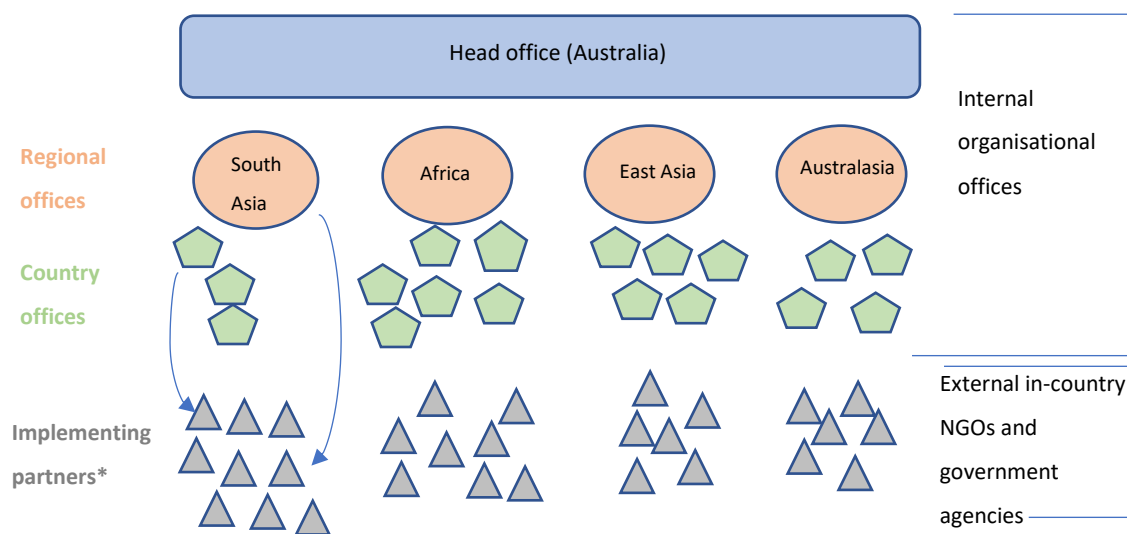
Head office (Australia)

Internal organisational offices

Regional offices

South Asia

Africa

East Asia

Australasia

Country offices

Implementing partners*

External in-country NGOs and government agencies